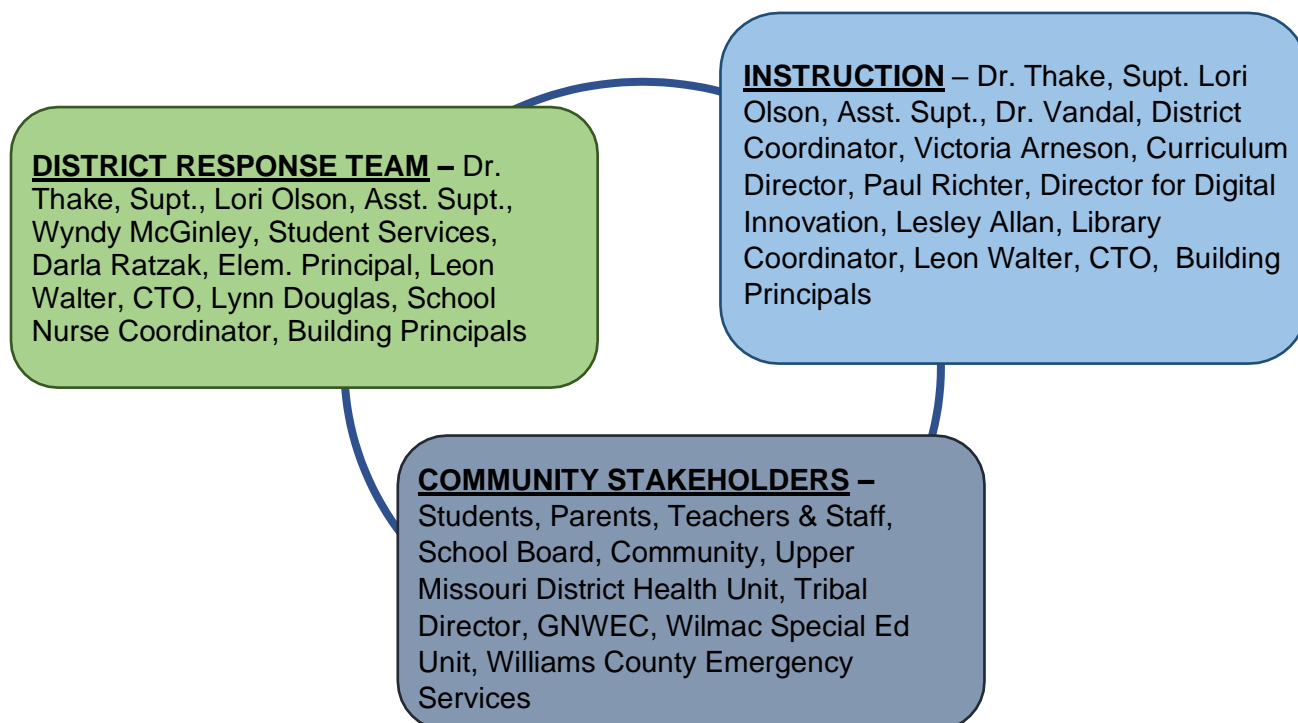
**INSTRUCTION** – Dr. Thake, Supt. Lori Olson, Asst. Supt., Dr. Vandal, District Coordinator, Victoria Arneson, Curriculum Director, Paul Richter, Director for Digital Innovation, Lesley Allan, Library Coordinator, Leon Walter, CTO, Building Principals

**DISTRICT RESPONSE TEAM –** Dr. Thake, Supt., Lori Olson, Asst. Supt., Wyndy McGinley, Student Services, Darla Ratzak, Elem. Principal, Leon Walter, CTO, Lynn Douglas, School Nurse Coordinator, Building Principals

**COMMUNITY STAKEHOLDERS –** Students, Parents, Teachers & Staff, School Board, Community, Upper Missouri District Health Unit, Tribal Director, GNWEC, Wilmac Special Ed Unit, Williams County Emergency Services